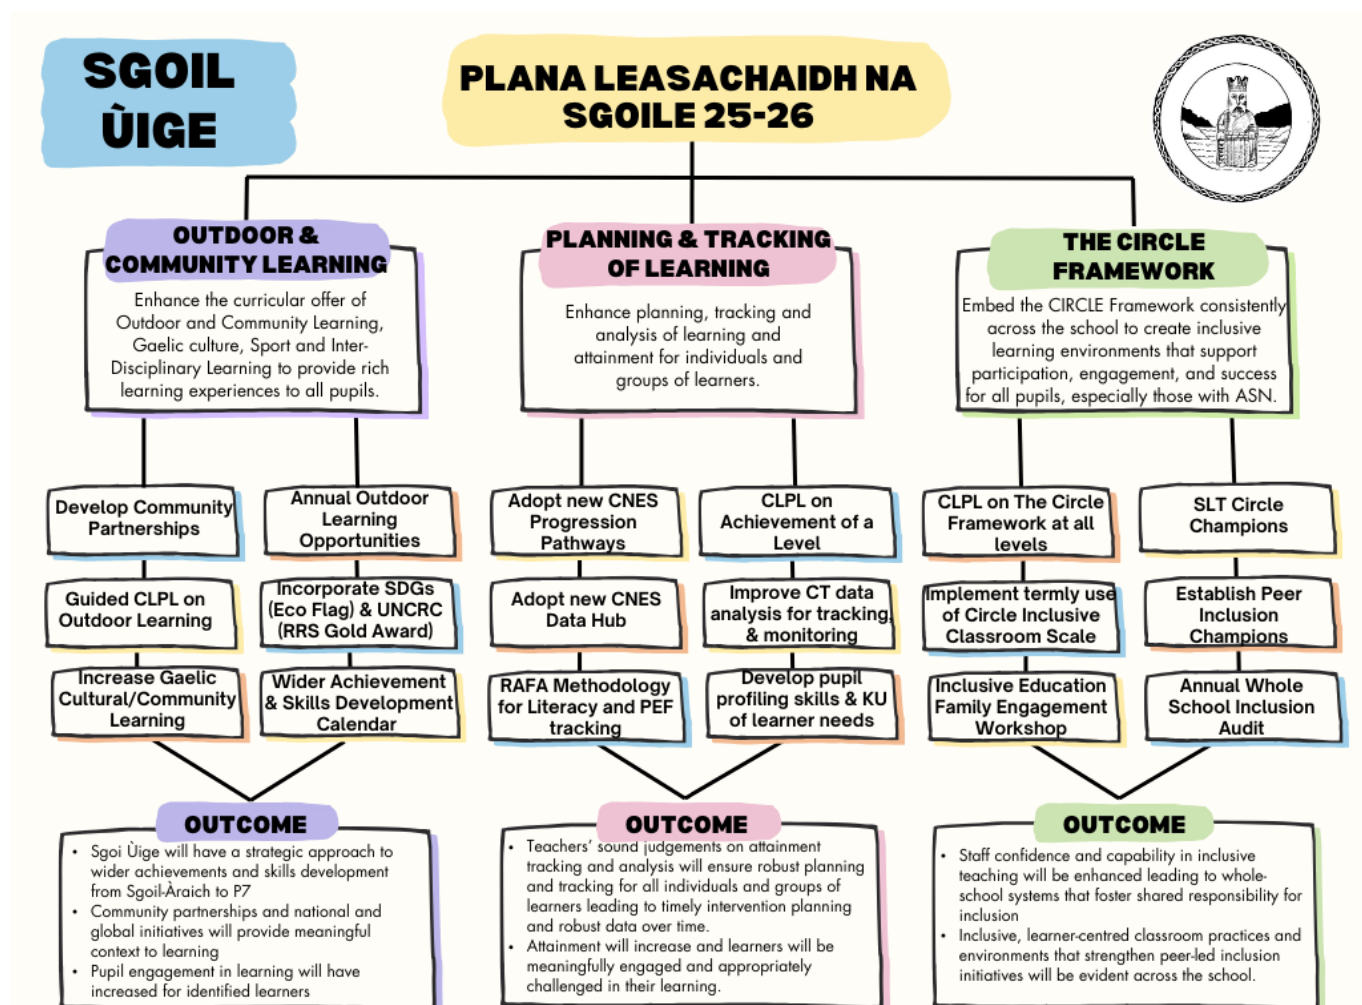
SGOIL ÙIGE

PLANA LEASACHAIDH NA SGOILE 25-26

OUTDOOR & COMMUNITY LEARNING

Enhance the curricular offer of Outdoor and Community Learning, Gaelic culture, Sport and Inter-Disciplinary Learning to provide rich learning experiences to all pupils.

Develop Community Partnerships

Annual Outdoor Learning Opportunities

Guided CLPL on Outdoor Learning

Incorporate SDGs (Eco Flag) & UNCRC (RRS Gold Award)

Increase Gaelic Cultural/Community Learning

Wider Achievement & Skills Development Calendar

OUTCOME

- Sgoi Ùige will have a strategic approach to wider achievements and skills development from Sgoil-Àraich to P7
- Community partnerships and national and global initiatives will provide meaningful context to learning
- Pupil engagement in learning will have increased for identified learners

PLANNING & TRACKING OF LEARNING

Enhance planning, tracking and analysis of learning and attainment for individuals and groups of learners.

Adopt new CNES Progression Pathways

CLPL on Achievement of a Level

Adopt new CNES Data Hub

Improve CT data analysis for tracking & monitoring

RAFA Methodology for Literacy and PEF tracking

Develop pupil profiling skills & KU of learner needs

OUTCOME

- Teachers' sound judgements on attainment tracking and analysis will ensure robust planning and tracking for all individuals and groups of learners leading to timely intervention planning and robust data over time.
- Attainment will increase and learners will be meaningfully engaged and appropriately challenged in their learning.

THE CIRCLE FRAMEWORK

Embed the CIRCLE Framework consistently across the school to create inclusive learning environments that support participation, engagement, and success for all pupils, especially those with ASN.

CLPL on The Circle Framework at all levels

SLT Circle Champions

Implement termly use of Circle Inclusive Classroom Scale

Establish Peer Inclusion Champions

Inclusive Education Family Engagement Workshop

Annual Whole School Inclusion Audit

OUTCOME

- Staff confidence and capability in inclusive teaching will be enhanced leading to whole-school systems that foster shared responsibility for inclusion
- Inclusive, learner-centred classroom practices and environments that strengthen peer-led inclusion initiatives will be evident across the school.